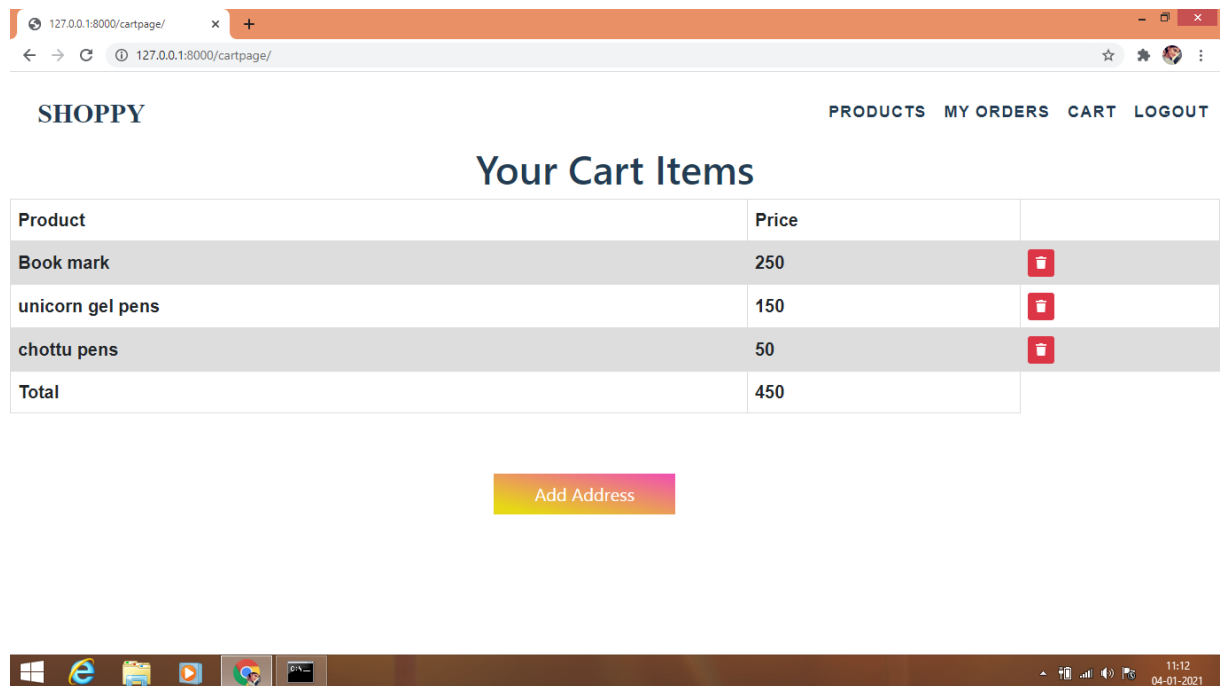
127.0.0.1:8000/cartpage/ ×

127.0.0.1:8000/cartpage/

SHOPPY

PRODUCTS MY ORDERS CART LOGOUT

Your Cart Items

| Product | Price | |
|---|---|---|
| Book mark | 250 | |
| unicorn gel pens | 150 | |
| chottu pens | 50 | |
| Total | 450 | |

Add Address

11:12
04-01-2021